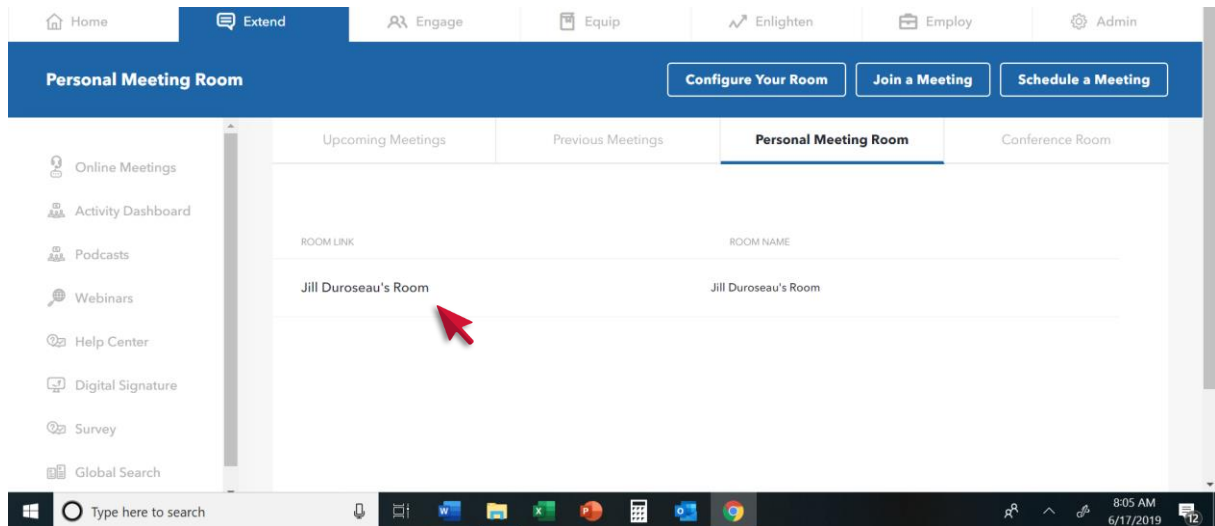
Home Extend Engage Equip Enlighten Employ Admin

Personal Meeting Room

Configure Your Room Join a Meeting Schedule a Meeting

Online Meetings
Activity Dashboard
Podcasts
Webinars
Help Center
Digital Signature
Survey
Global Search

Upcoming Meetings | Previous Meetings | Personal Meeting Room | Conference Room

| ROOM LINK | ROOM NAME |
|---|---|
| Jill Duroseau's Room | Jill Duroseau's Room |

Type here to search

8:05 AM
6/17/2019
12